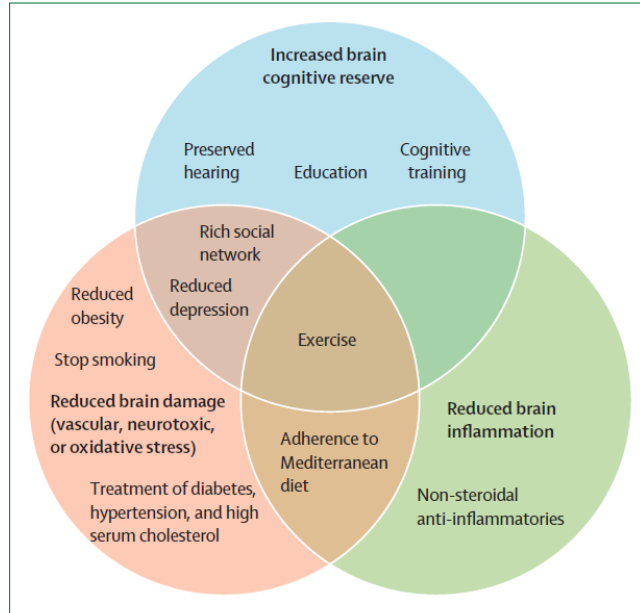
Increased brain cognitive reserve

Preserved hearing

Education

Cognitive training

Rich social network

Reduced depression

Reduced obesity

Stop smoking

Exercise

Reduced brain damage (vascular, neurotoxic, or oxidative stress)

Adherence to Mediterranean diet

Reduced brain inflammation

Treatment of diabetes, hypertension, and high serum cholesterol

Non-steroidal anti-inflammatories